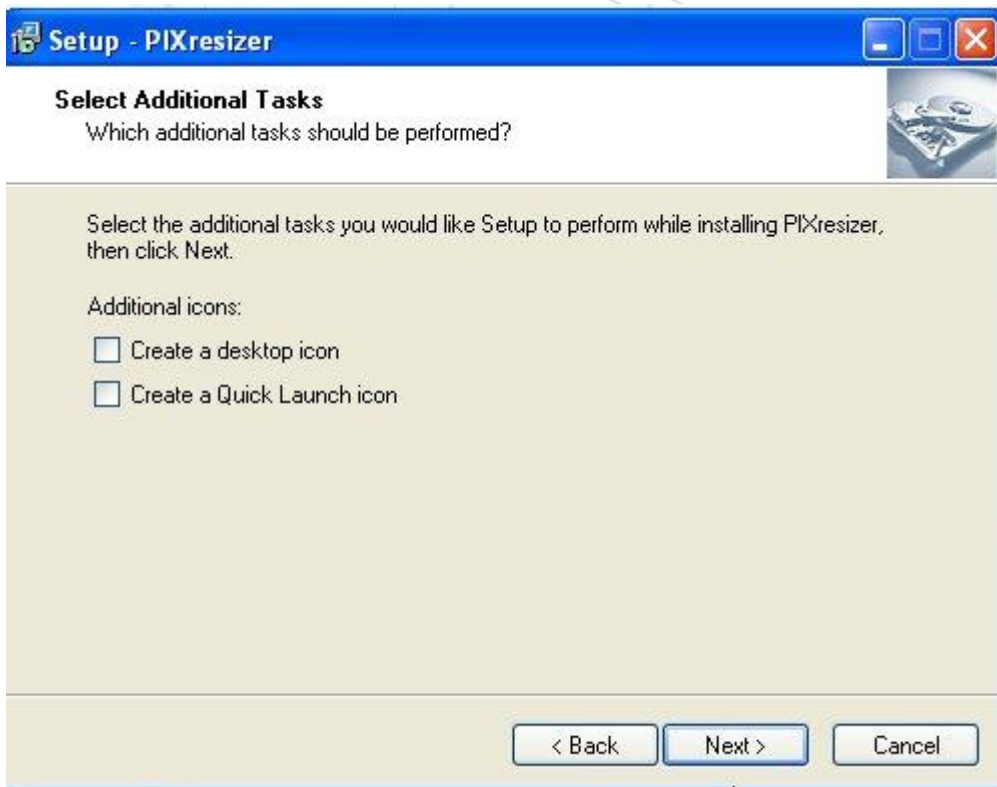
Setup - PIXresizer

Select Additional Tasks
Which additional tasks should be performed?

Select the additional tasks you would like Setup to perform while installing PIXresizer, then click Next.

Additional icons:

Create a desktop icon

Create a Quick Launch icon

< Back
Next >
Cancel